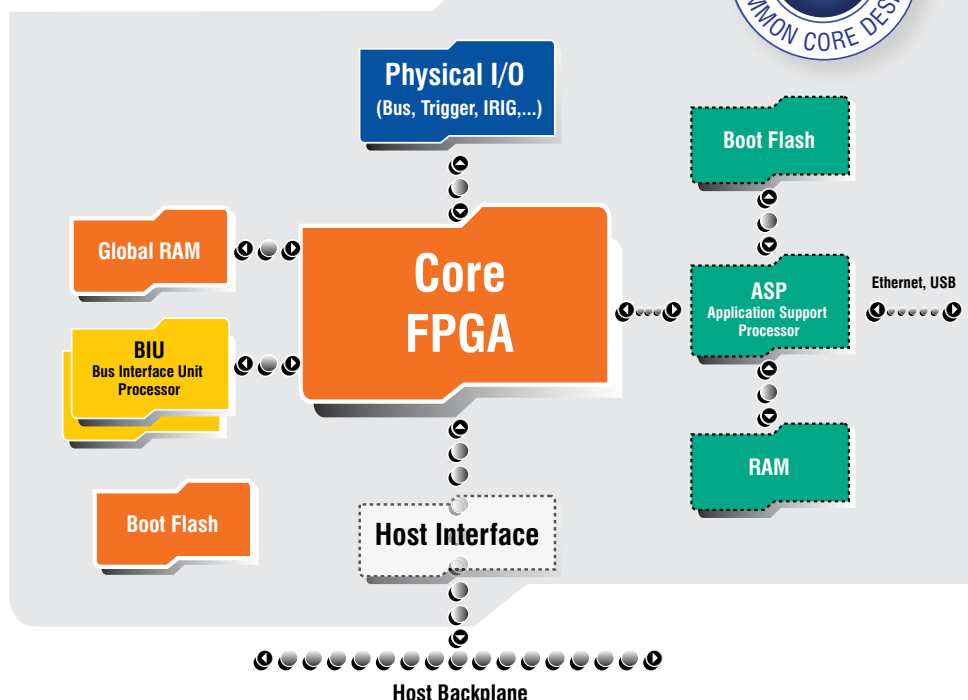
MMON CORE DES

Physical I/O
(Bus, Trigger, IRIG,...)

Boot Flash

Global RAM

Core FPGA

ASP
Application Support Processor

Ethernet, USB

BIU
Bus Interface Unit Processor

RAM

Boot Flash

Host Interface

Host Backplane